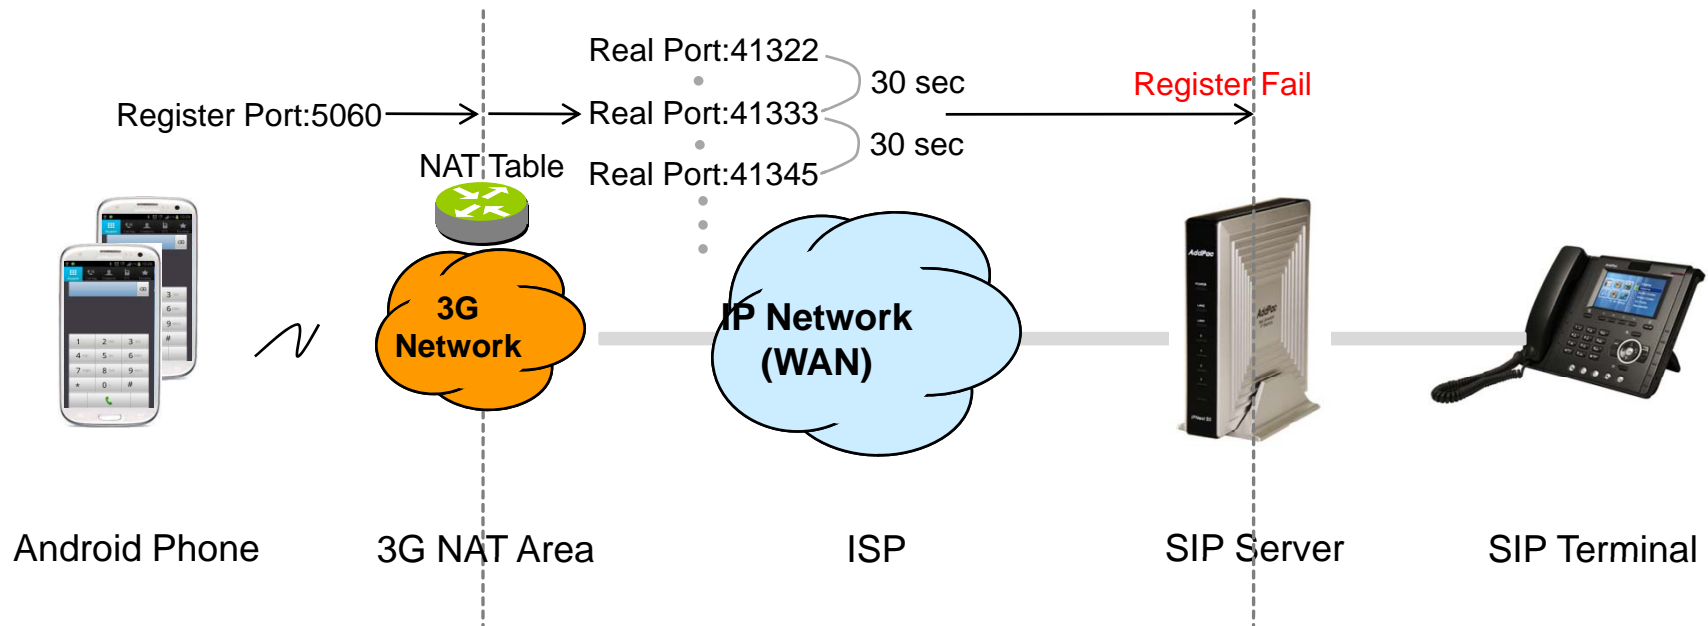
Real Port:41322

30 sec

Register Port:5060

Real Port:41333

Register Fail

30 sec

NAT Table

Real Port:41345

3G Network

IP Network (WAN)

Android Phone

3G NAT Area

ISP

SIP Server

SIP Terminal